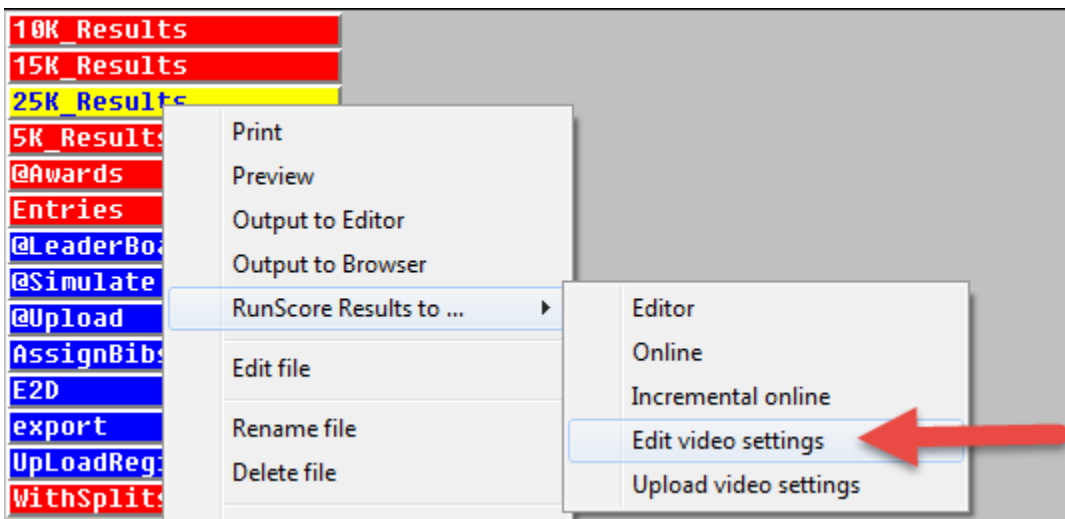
10K_Results
15K_Results
25K_Results
5K_Results
@Awards
Entries
@LeaderBoa
@Simulate
@Upload
AssignBibs
E2D
export
UpLoadRegi
WithSplits

Print
Preview
Output to Editor
Output to Browser
RunScore Results to ...
Edit file
Rename file
Delete file

Editor
Online
Incremental online
Edit video settings
Upload video settings